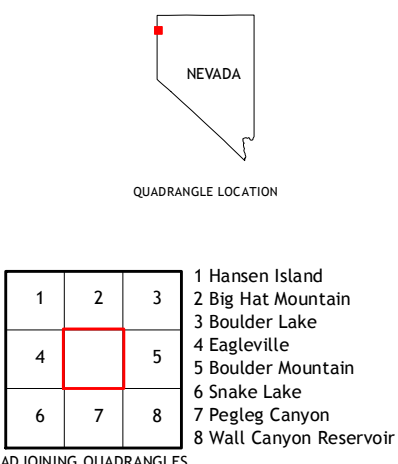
NEVADA

QUADRANGLE LOCATION

| 1 | 2 | 3 |
|---|---|---|
| 4 |  | 5 |
| 6 | 7 | 8 |

1 Hansen Island
2 Big Hat Mountain
3 Boulder Lake
4 Eagleville
5 Boulder Mountain
6 Snake Lake
7 Pegleg Canyon
8 Wall Canyon Reservoir

ADJOINING QUADRANGLES